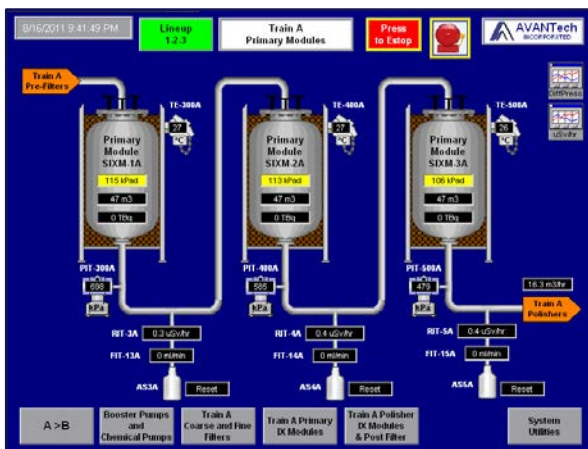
8/16/2011 9:41:49 PM

Lineup 1-2-3

Train A Primary Modules

Press to Estop

AVANTech INCORPORATED

Train A Pre-Filters

DiffPress

uSv/hr

TE-300A

27 °C

Primary Module SIXM-1A

115 kPad

47 m3

0 TBq

TE-400A

27 °C

Primary Module SIXM-2A

113 kPad

47 m3

0 TBq

TE-500A

26 °C

Primary Module SIXM-3A

106 kPad

47 m3

0 TBq

PIT-300A

698

kPa

PIT-400A

585

kPa

PIT-500A

479

kPa

16.3 m3/hr

Train A Polishers

RIT-3A 0.3 uSv/hr

FIT-13A 0 ml/min

AS3A Reset

RIT-4A 0.4 uSv/hr

FIT-14A 0 ml/min

AS4A Reset

RIT-5A 0.4 uSv/hr

FIT-15A 0 ml/min

AS5A Reset

A > B

Booster Pumps and Chemical Pumps

Train A Course and Fine Filters

Train A Primary IX Modules

Train A Polisher IX Modules & Post Filter

System Utilities